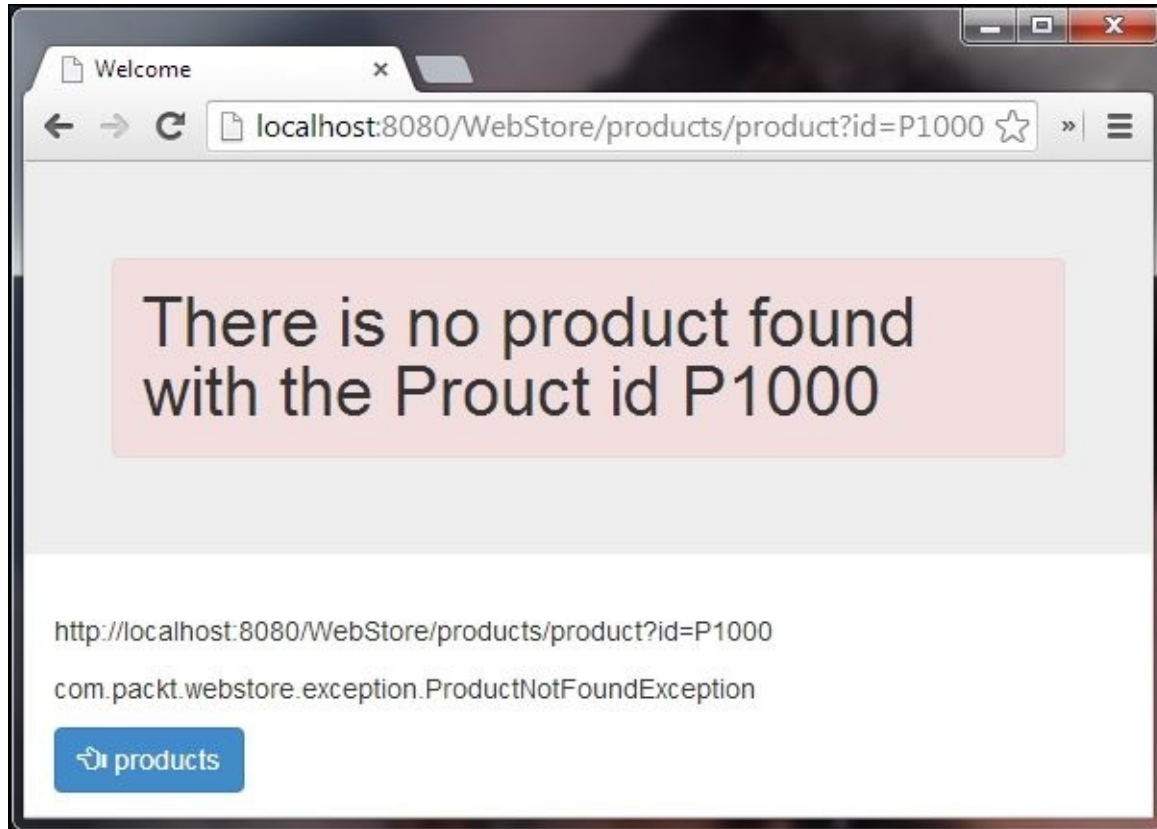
Welcome ×

localhost:8080/WebStore/products/product?id=P1000

There is no product found with the Prouct id P1000

http://localhost:8080/WebStore/products/product?id=P1000

com.packt.webstore.exception.ProductNotFoundException

products